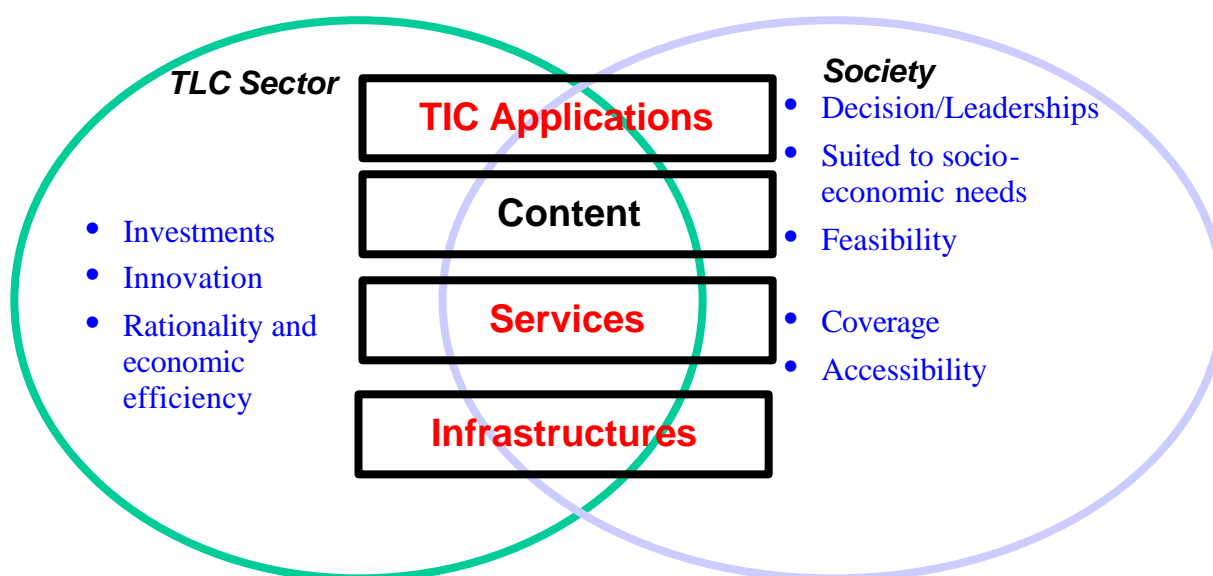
TLC Sector

- Investments
- Innovation
- Rationality and economic efficiency

TIC Applications

Content

Services

Infrastructures

Society

- Decision/Leaderships
- Suited to socio-economic needs
- Feasibility
- Coverage
- Accessibility